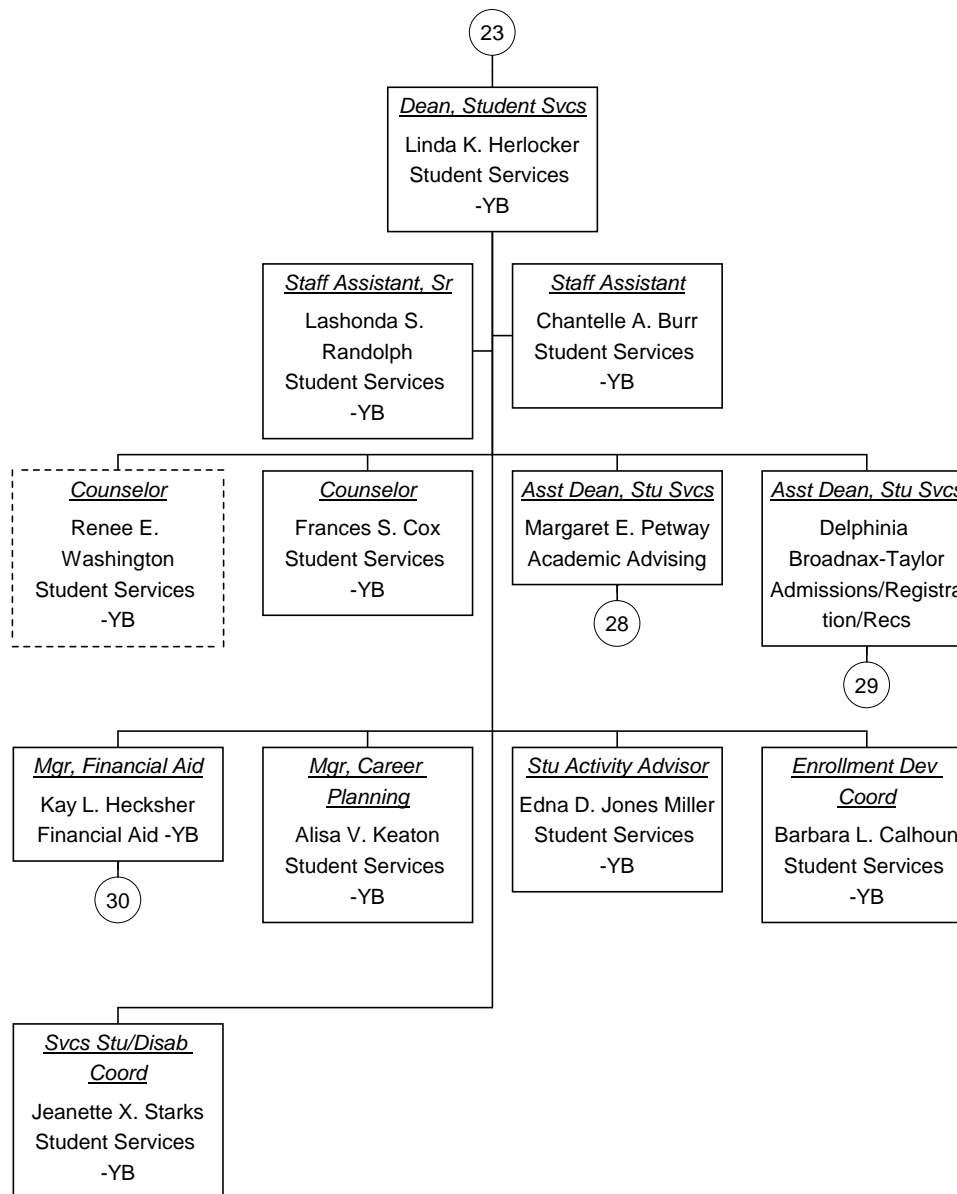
23

Dean, Student Svcs
Linda K. Herlocker
Student Services
-YB

Staff Assistant, Sr
Lashonda S. Randolph
Student Services
-YB

Staff Assistant
Chantelle A. Burr
Student Services
-YB

Counselor
Renee E. Washington
Student Services
-YB

Counselor
Frances S. Cox
Student Services
-YB

Asst Dean, Stu Svcs
Margaret E. Petway
Academic Advising

28

Asst Dean, Stu Svcs
Delphinia Broadnax-Taylor
Admissions/Registration/Recs

29

Mgr, Financial Aid
Kay L. Hecksher
Financial Aid -YB

30

Mgr, Career Planning
Alisa V. Keaton
Student Services
-YB

Stu Activity Advisor
Edna D. Jones Miller
Student Services
-YB

Enrollment Dev Coord
Barbara L. Calhoun
Student Services
-YB

Svcs Stu/Disab Coord
Jeanette X. Starks
Student Services
-YB